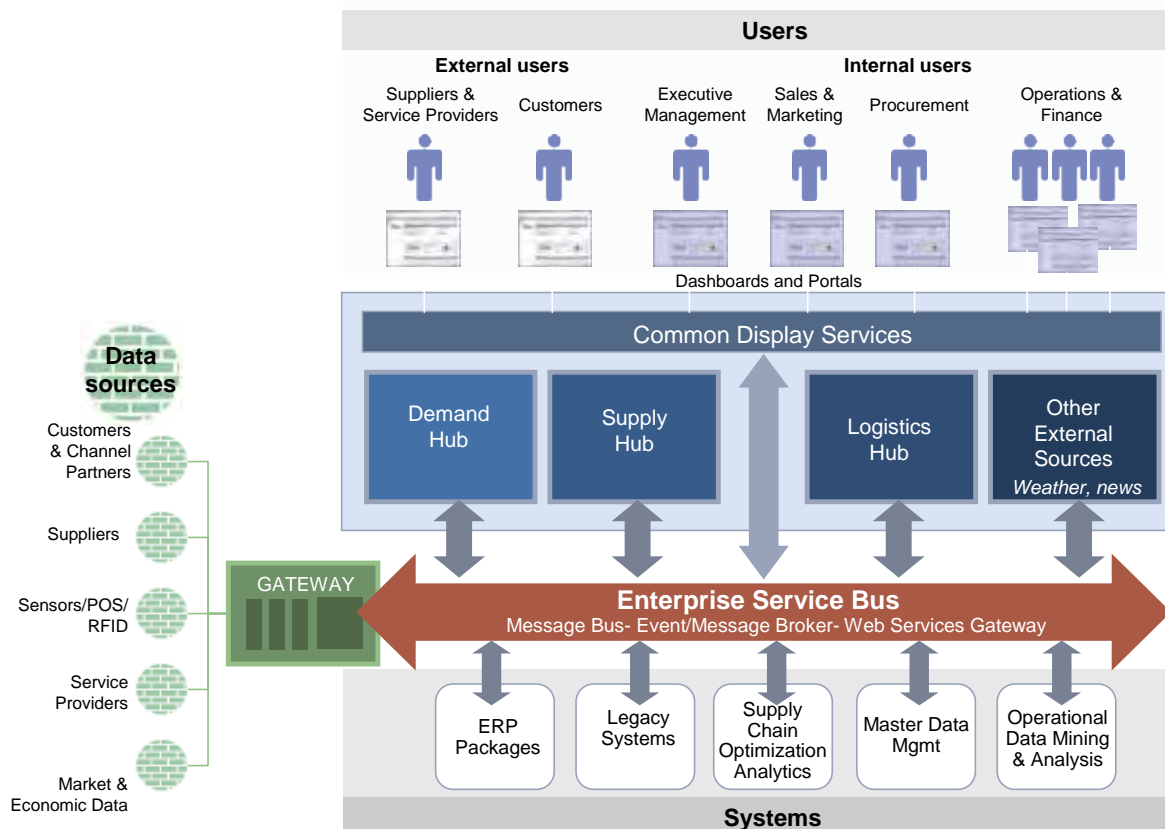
Users

External users

Suppliers & Service Providers

Customers

Internal users

Executive Management

Sales & Marketing

Procurement

Operations & Finance

Dashboards and Portals

Common Display Services

Demand Hub

Supply Hub

Logistics Hub

Other External Sources
Weather, news

Data sources

Customers & Channel Partners

Suppliers

Sensors/POS/ RFID

Service Providers

Market & Economic Data

GATEWAY

Enterprise Service Bus
Message Bus- Event/Message Broker- Web Services Gateway

ERP Packages

Legacy Systems

Supply Chain Optimization Analytics

Master Data Mgmt

Operational Data Mining & Analysis

Systems